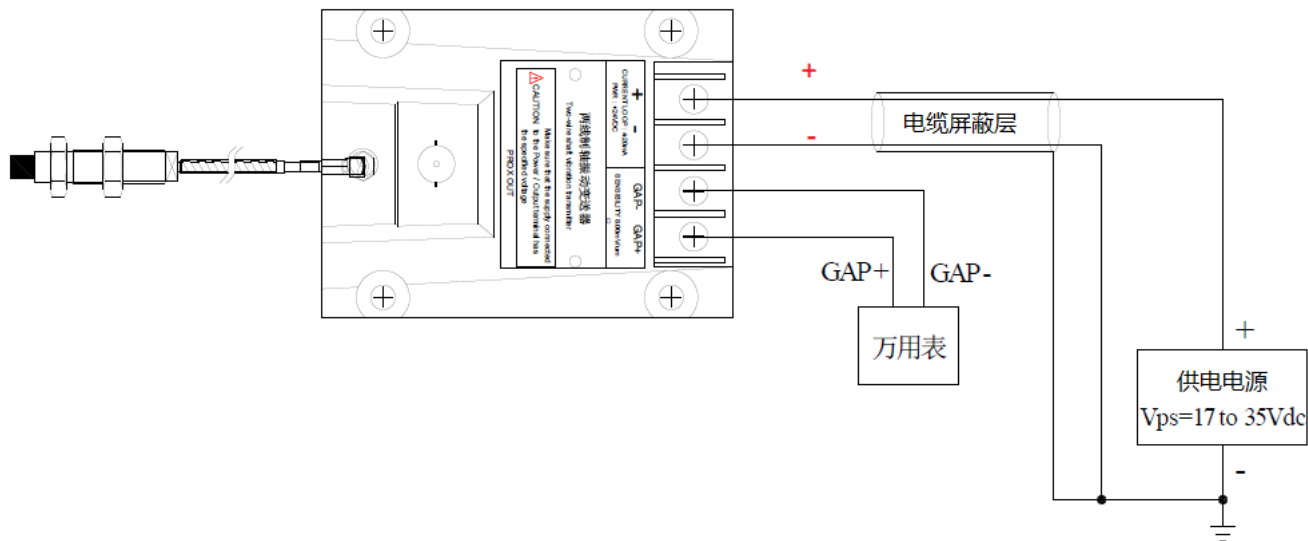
CAUTION
Make sure that the supply connected to the Power / Output terminal has the specified voltage
PROX OUT
两线制轴振动变送器
Two-wire shaft vibration transmitter
CURRENT LOOP 4-20mA
PWR 12-24VDC
SENSIBILITY 8.00mV/um
+
-
GAP-
GAP+
+
-
电缆屏蔽层
GAP+
GAP-
万用表
+
供电电源
Vps=17 to 35Vdc
-